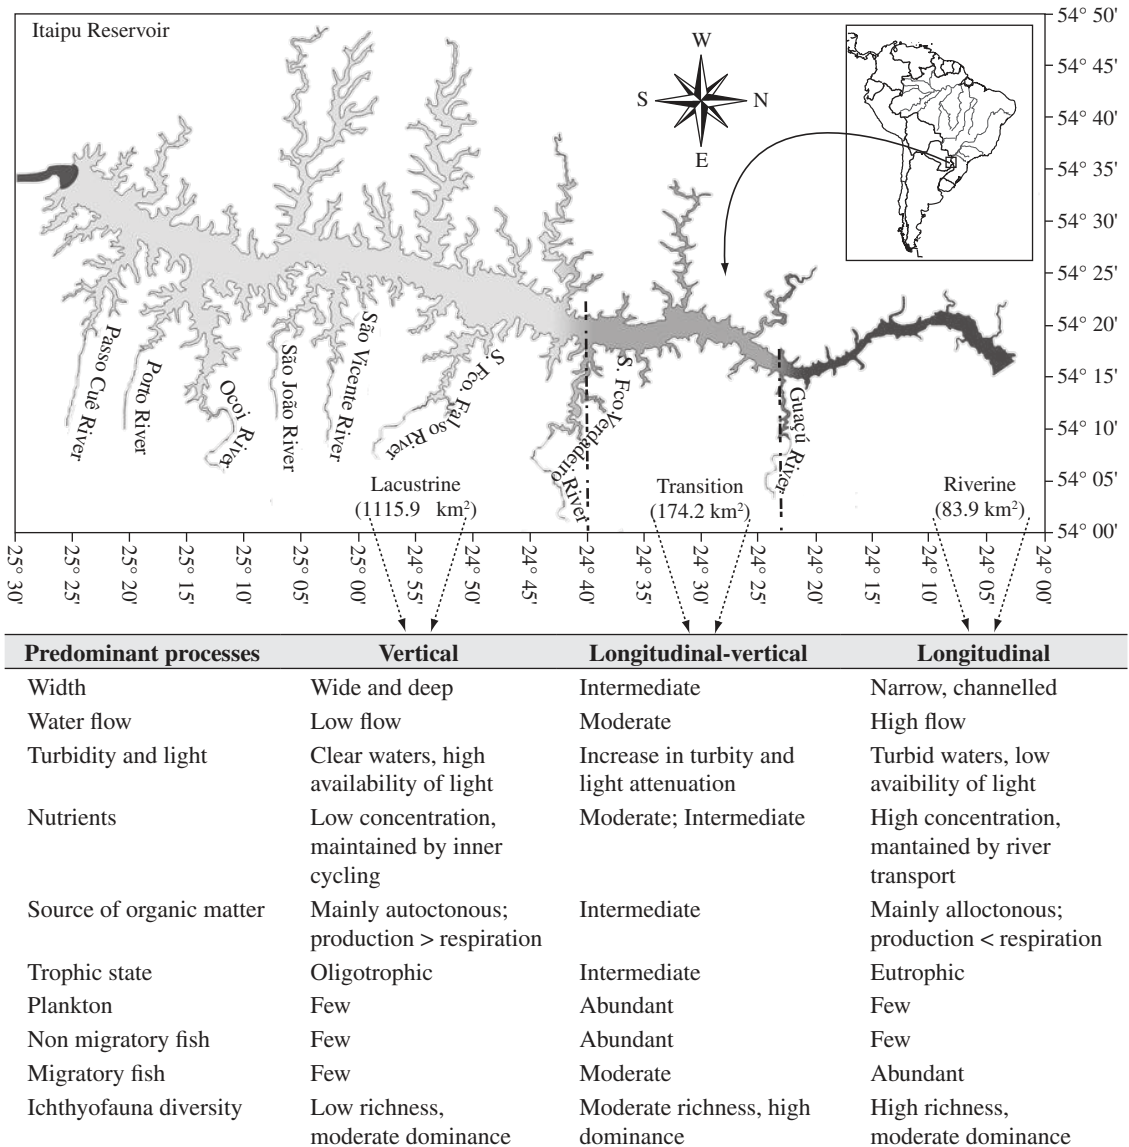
Itaipu Reservoir

W
S N
E

54° 50'
54° 45'
54° 40'
54° 35'
54° 30'
54° 25'
54° 20'
54° 15'
54° 10'
54° 05'
54° 00'

Passo Cuê River
Porto River
Ocoí River
São João River
São Vicente River
S. Fco. Falso River
S. Fco Verdadeiro River
Guaçú River

Lacustrine
(1115.9 km$^2$)

Transition
(174.2 km$^2$)

Riverine
(83.9 km$^2$)

25° 30'
25° 25'
25° 20'
25° 15'
25° 10'
25° 05'
25° 00'
24° 55'
24° 50'
24° 45'
24° 40'
24° 35'
24° 30'
24° 25'
24° 20'
24° 15'
24° 10'
24° 05'
24° 00'

| Predominant processes | Vertical | Longitudinal-vertical | Longitudinal |
|---|---|---|---|
| Width | Wide and deep | Intermediate | Narrow, channelled |
| Water flow | Low flow | Moderate | High flow |
| Turbidity and light | Clear waters, high availability of light | Increase in turbity and light attenuation | Turbid waters, low avaibility of light |
| Nutrients | Low concentration, maintained by inner cycling | Moderate; Intermediate | High concentration, mantained by river transport |
| Source of organic matter | Mainly autoctonous; production > respiration | Intermediate | Mainly alloctonous; production < respiration |
| Trophic state | Oligotrophic | Intermediate | Eutrophic |
| Plankton | Few | Abundant | Few |
| Non migratory fish | Few | Abundant | Few |
| Migratory fish | Few | Moderate | Abundant |
| Ichthyofauna diversity | Low richness, moderate dominance | Moderate richness, high dominance | High richness, moderate dominance |